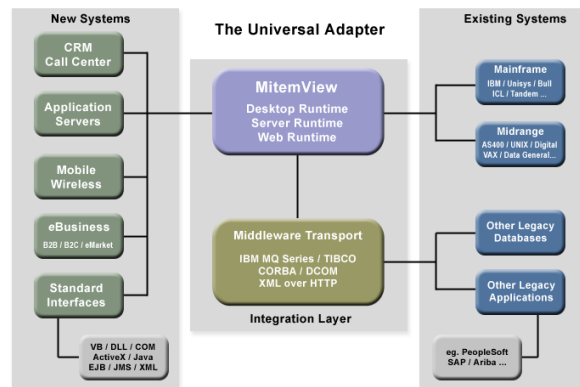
New Systems

The Universal Adapter

Existing Systems

CRM Call Center

Application Servers

Mobile Wireless

eBusiness
B2B / B2C / eMarket

Standard Interfaces

VB / DLL / COM
ActiveX / Java
EJB / JMS / XML

MitemView
Desktop Runtime
Server Runtime
Web Runtime

Middleware Transport
IBM MQ Series / TIBCO
CORBA / DCOM
XML over HTTP

Integration Layer

Mainframe
IBM / Unisys / Bull
ICL / Tandem ...

Midrange
AS400 / UNIX / Digital
VAX / Data General...

Other Legacy Databases

Other Legacy Applications

eg. PeopleSoft
SAP / Ariba ...